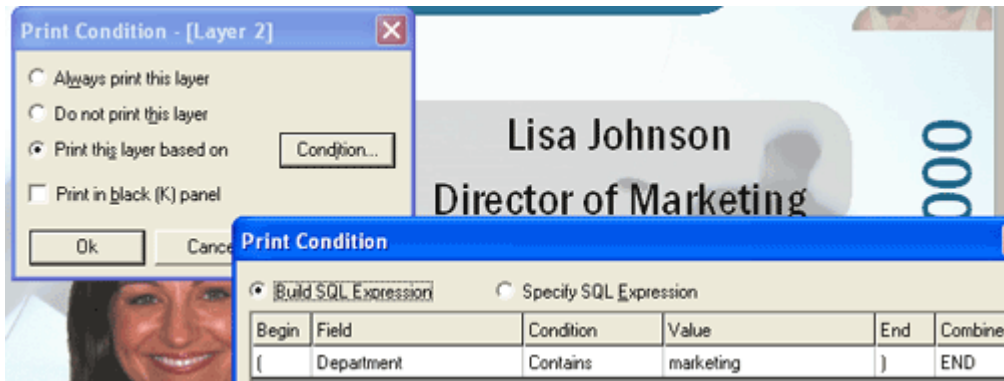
Print Condition - [Layer 2]

Always print this layer

Do not print this layer

Print this layer based on

Condition...

Print in black (K) panel

Ok

Cance

Lisa Johnson

Director of Marketing

000

Print Condition

Build SQL Expression

Specify SQL Expression

| Begin | Field | Condition | Value | End | Combine |
|---|---|---|---|---|---|
| ( | Department | Contains | marketing | ) | END |